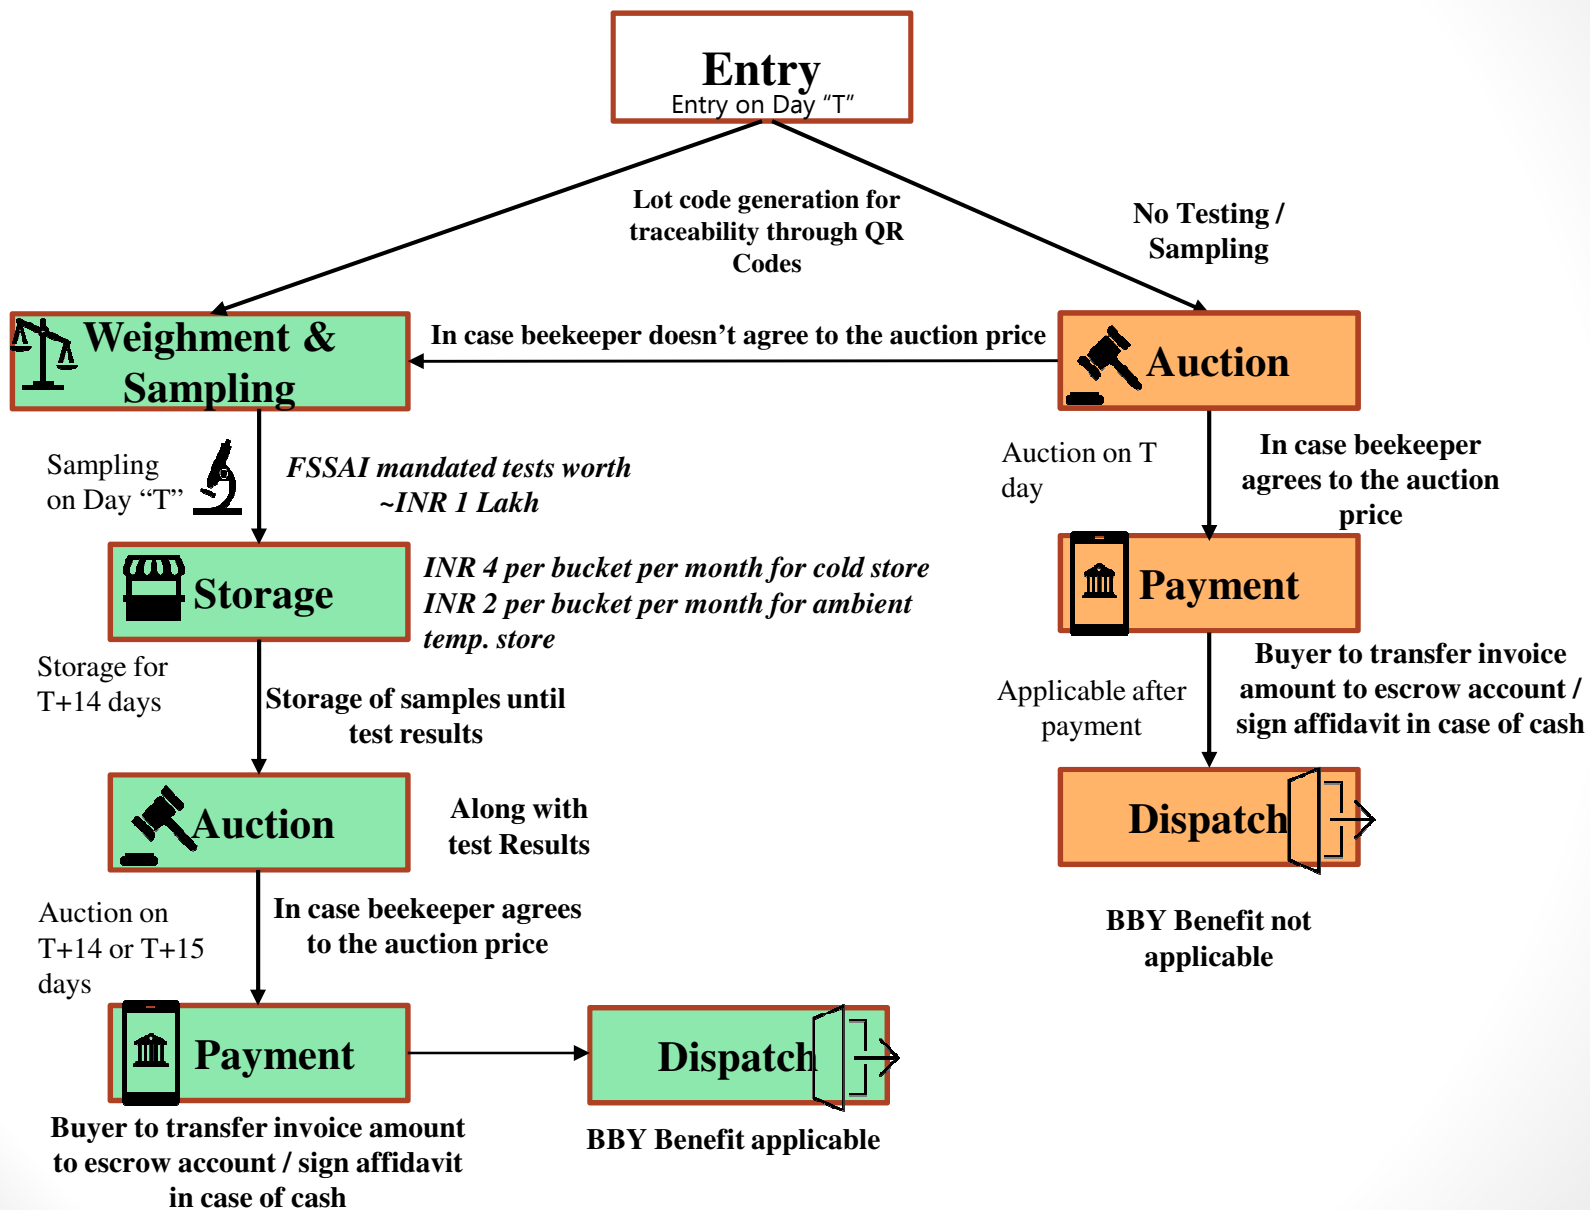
Entry
Entry on Day "T"

Lot code generation for traceability through QR Codes

No Testing / Sampling

Weighment & Sampling

In case beekeeper doesn't agree to the auction price

Auction

Sampling on Day "T"

FSSAI mandated tests worth ~INR 1 Lakh

Auction on T day

In case beekeeper agrees to the auction price

Storage

INR 4 per bucket per month for cold store
INR 2 per bucket per month for ambient temp. store

Payment

Storage for T+14 days

Storage of samples until test results

Applicable after payment

Buyer to transfer invoice amount to escrow account / sign affidavit in case of cash

Auction

Along with test Results

Dispatch

Auction on T+14 or T+15 days

In case beekeeper agrees to the auction price

BBY Benefit not applicable

Payment

Dispatch

Buyer to transfer invoice amount to escrow account / sign affidavit in case of cash

BBY Benefit applicable